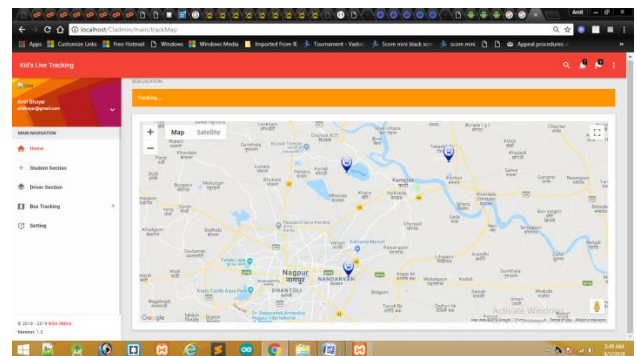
Amit

localhost/CIadmin/main/trackMap

Apps | Customize Links | Free Hotmail | Windows | Windows Media | Imported From IE | Tournament - Yadav | Score mini black scor | score mini | Appeal procedures

Kid's Live Tracking

Amit Shoyar
ahitsoyar@gmail.com

MAIN NAVIGATION

Home

Student Section

Driver Section

Bus Tracking

Setting

© 2018 - 2019 KIDS INDIA
Version: 1.0

BUS LOCATION

Tracking.....

Map Satellite

Nagpur
नागपुर

NANDANVAN

DHANTOLI

Kamptee

Google

Map data ©2018 Google | 2 km | Terms of Use | Report a map error

Activate Windows

3:49 AM
9/2/2018